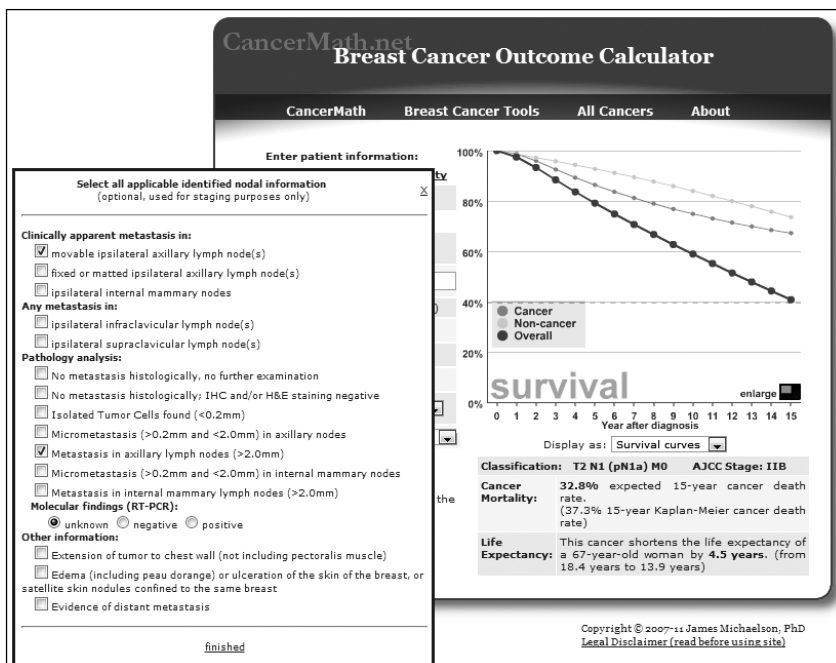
CancerMath.net
Breast Cancer Outcome Calculator

CancerMath | Breast Cancer Tools | All Cancers | About

Enter patient information:

Select all applicable identified nodal information
(optional, used for staging purposes only)

X

Clinically apparent metastasis in:

☑ movable ipsilateral axillary lymph node(s)

☐ fixed or matted ipsilateral axillary lymph node(s)

☐ ipsilateral internal mammary nodes

Any metastasis in:

☐ ipsilateral infraclavicular lymph node(s)

☐ ipsilateral supraclavicular lymph node(s)

Pathology analysis:

☐ No metastasis histologically, no further examination

☐ No metastasis histologically; IHC and/or H&E staining negative

☐ Isolated Tumor Cells found (<0.2mm)

☐ Micrometastasis (>0.2mm and <2.0mm) in axillary nodes

☑ Metastasis in axillary lymph nodes (>2.0mm)

☐ Micrometastasis (>0.2mm and <2.0mm) in internal mammary nodes

☐ Metastasis in internal mammary lymph nodes (>2.0mm)

Molecular findings (RT-PCR):

◉ unknown ○ negative ○ positive

Other information:

☐ Extension of tumor to chest wall (not including pectoralis muscle)

☐ Edema (including peau dorange) or ulceration of the skin of the breast, or satellite skin nodules confined to the same breast

☐ Evidence of distant metastasis

finished

100%
80%
60%
40%
20%
0%

Cancer
Non-cancer
Overall

survival

enlarge

0 1 2 3 4 5 6 7 8 9 10 11 12 13 14 15
Year after diagnosis

Display as: Survival curves

| Classification: T2 N1 (pN1a) M0 | AJCC Stage: IIB |
|---|---|
| Cancer Mortality: | 32.8% expected 15-year cancer death rate. (37.3% 15-year Kaplan-Meier cancer death rate) |
| Life Expectancy: | This cancer shortens the life expectancy of a 67-year-old woman by 4.5 years. (from 18.4 years to 13.9 years) |

Copyright © 2007-11 James Michaelson, PhD
Legal Disclaimer (read before using site)